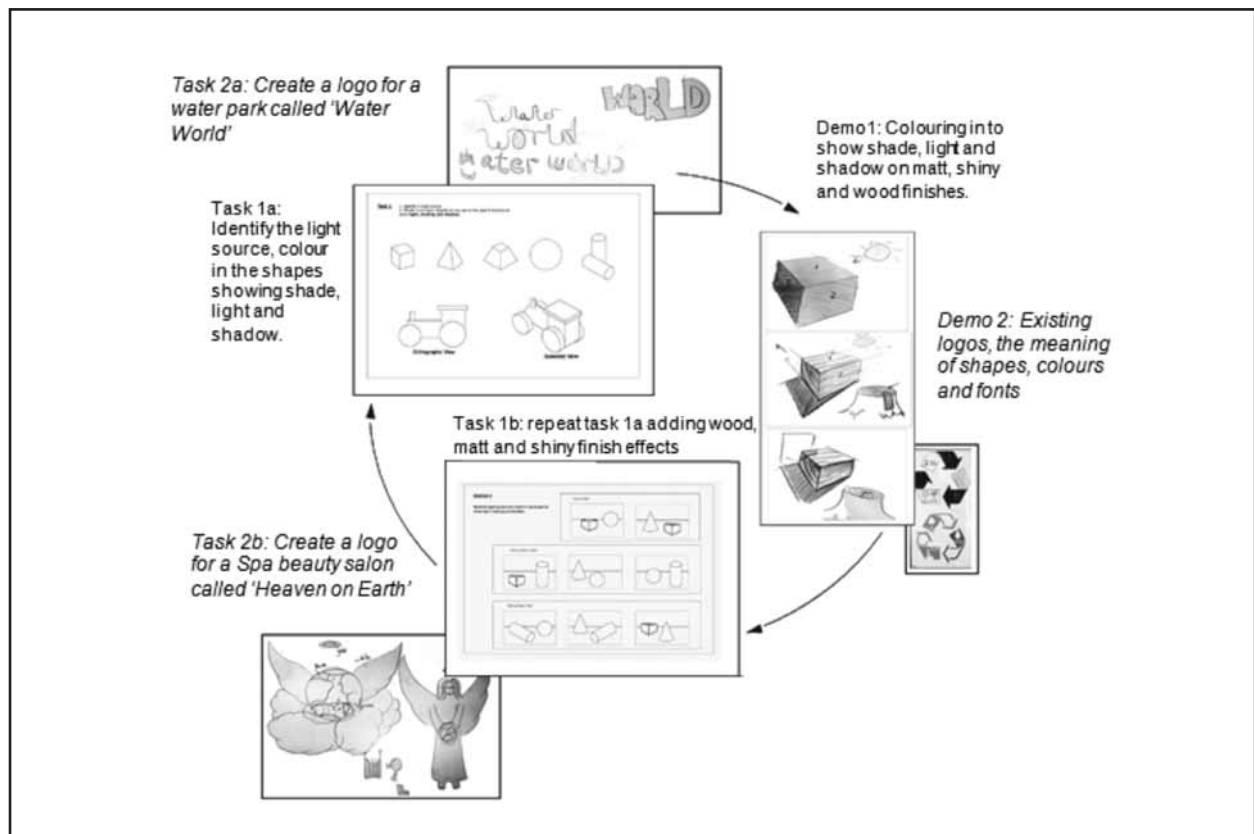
Task 2a: Create a logo for a water park called 'Water World'

Water World
WORLD
water world

Demo1: Colouring in to show shade, light and shadow on matt, shiny and wood finishes.

Task 1a: Identify the light source, colour in the shapes showing shade, light and shadow.

Task 1
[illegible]

Orthographic View
Isometric View

Demo 2: Existing logos, the meaning of shapes, colours and fonts

Task 1b: repeat task 1a adding wood, matt and shiny finish effects

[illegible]

Task 2b: Create a logo for a Spa beauty salon called 'Heaven on Earth'